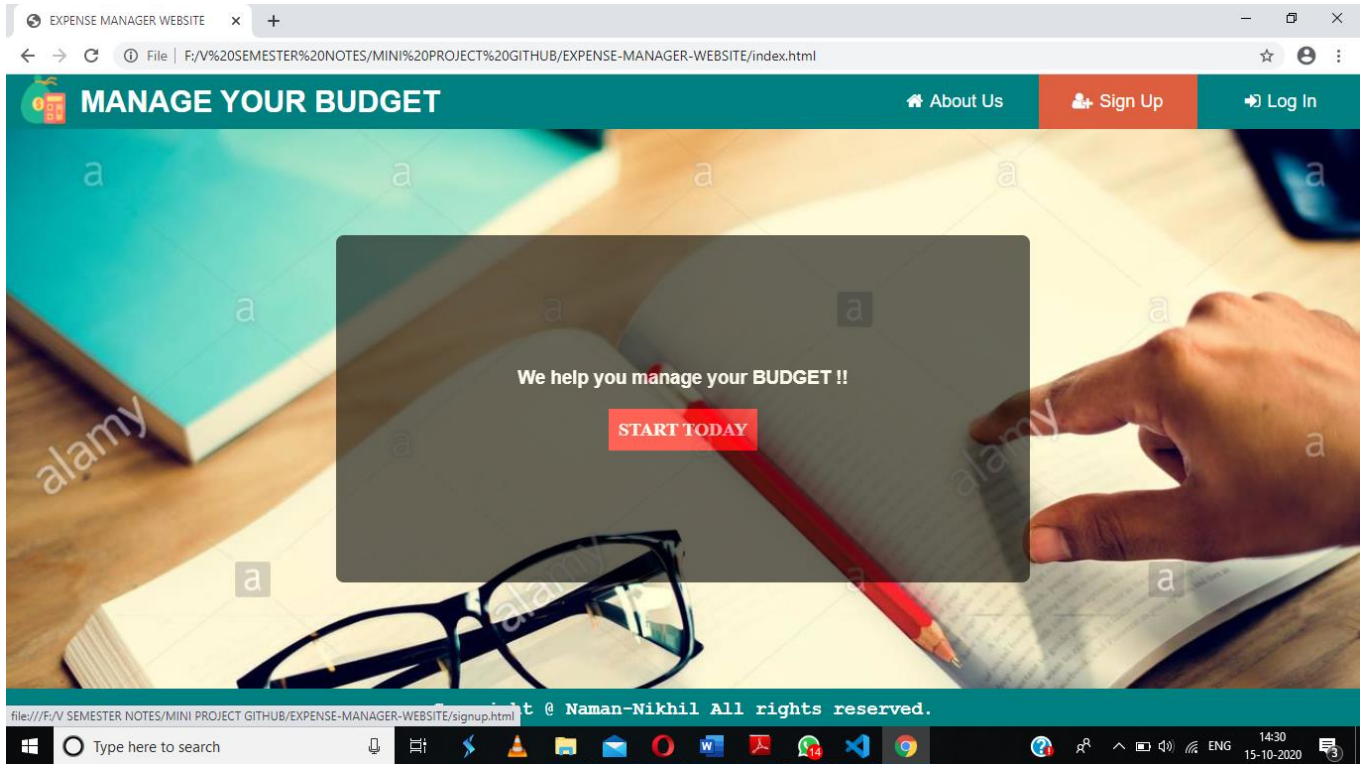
EXPENSE MANAGER WEBSITE ×

File | F:/V%20SEMESTER%20NOTES/MINI%20PROJECT%20GITHUB/EXPENSE-MANAGER-WEBSITE/index.html

MANAGE YOUR BUDGET

About Us

Sign Up

Log In

a a a a a

a a a a

alamy

We help you manage your BUDGET !!

START TODAY

a a a

alamy alamy

a a a

file:///F:/V SEMESTER NOTES/MINI PROJECT GITHUB/EXPENSE-MANAGER-WEBSITE/signup.html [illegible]t @ Naman-Nikhil All rights reserved.

Type here to search

14

ENG 14:30 15-10-2020

3